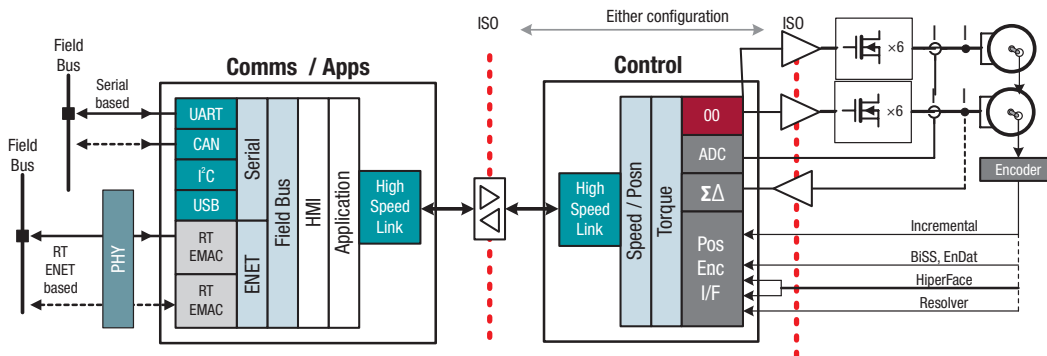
Field Bus

Serial based

Field Bus

RT ENET based

PHY

Comms / Apps

UART

CAN

I$^2$C

USB

RT EMAC

RT EMAC

Serial

ENET

Field Bus

HMI

Application

High Speed Link

ISO

Either configuration

ISO

Control

High Speed Link

Speed / Posn

Torque

00

ADC

ΣΔ

Pos Enc I/F

×6

×6

Encoder

Incremental

BiSS, EnDat

HiperFace

Resolver